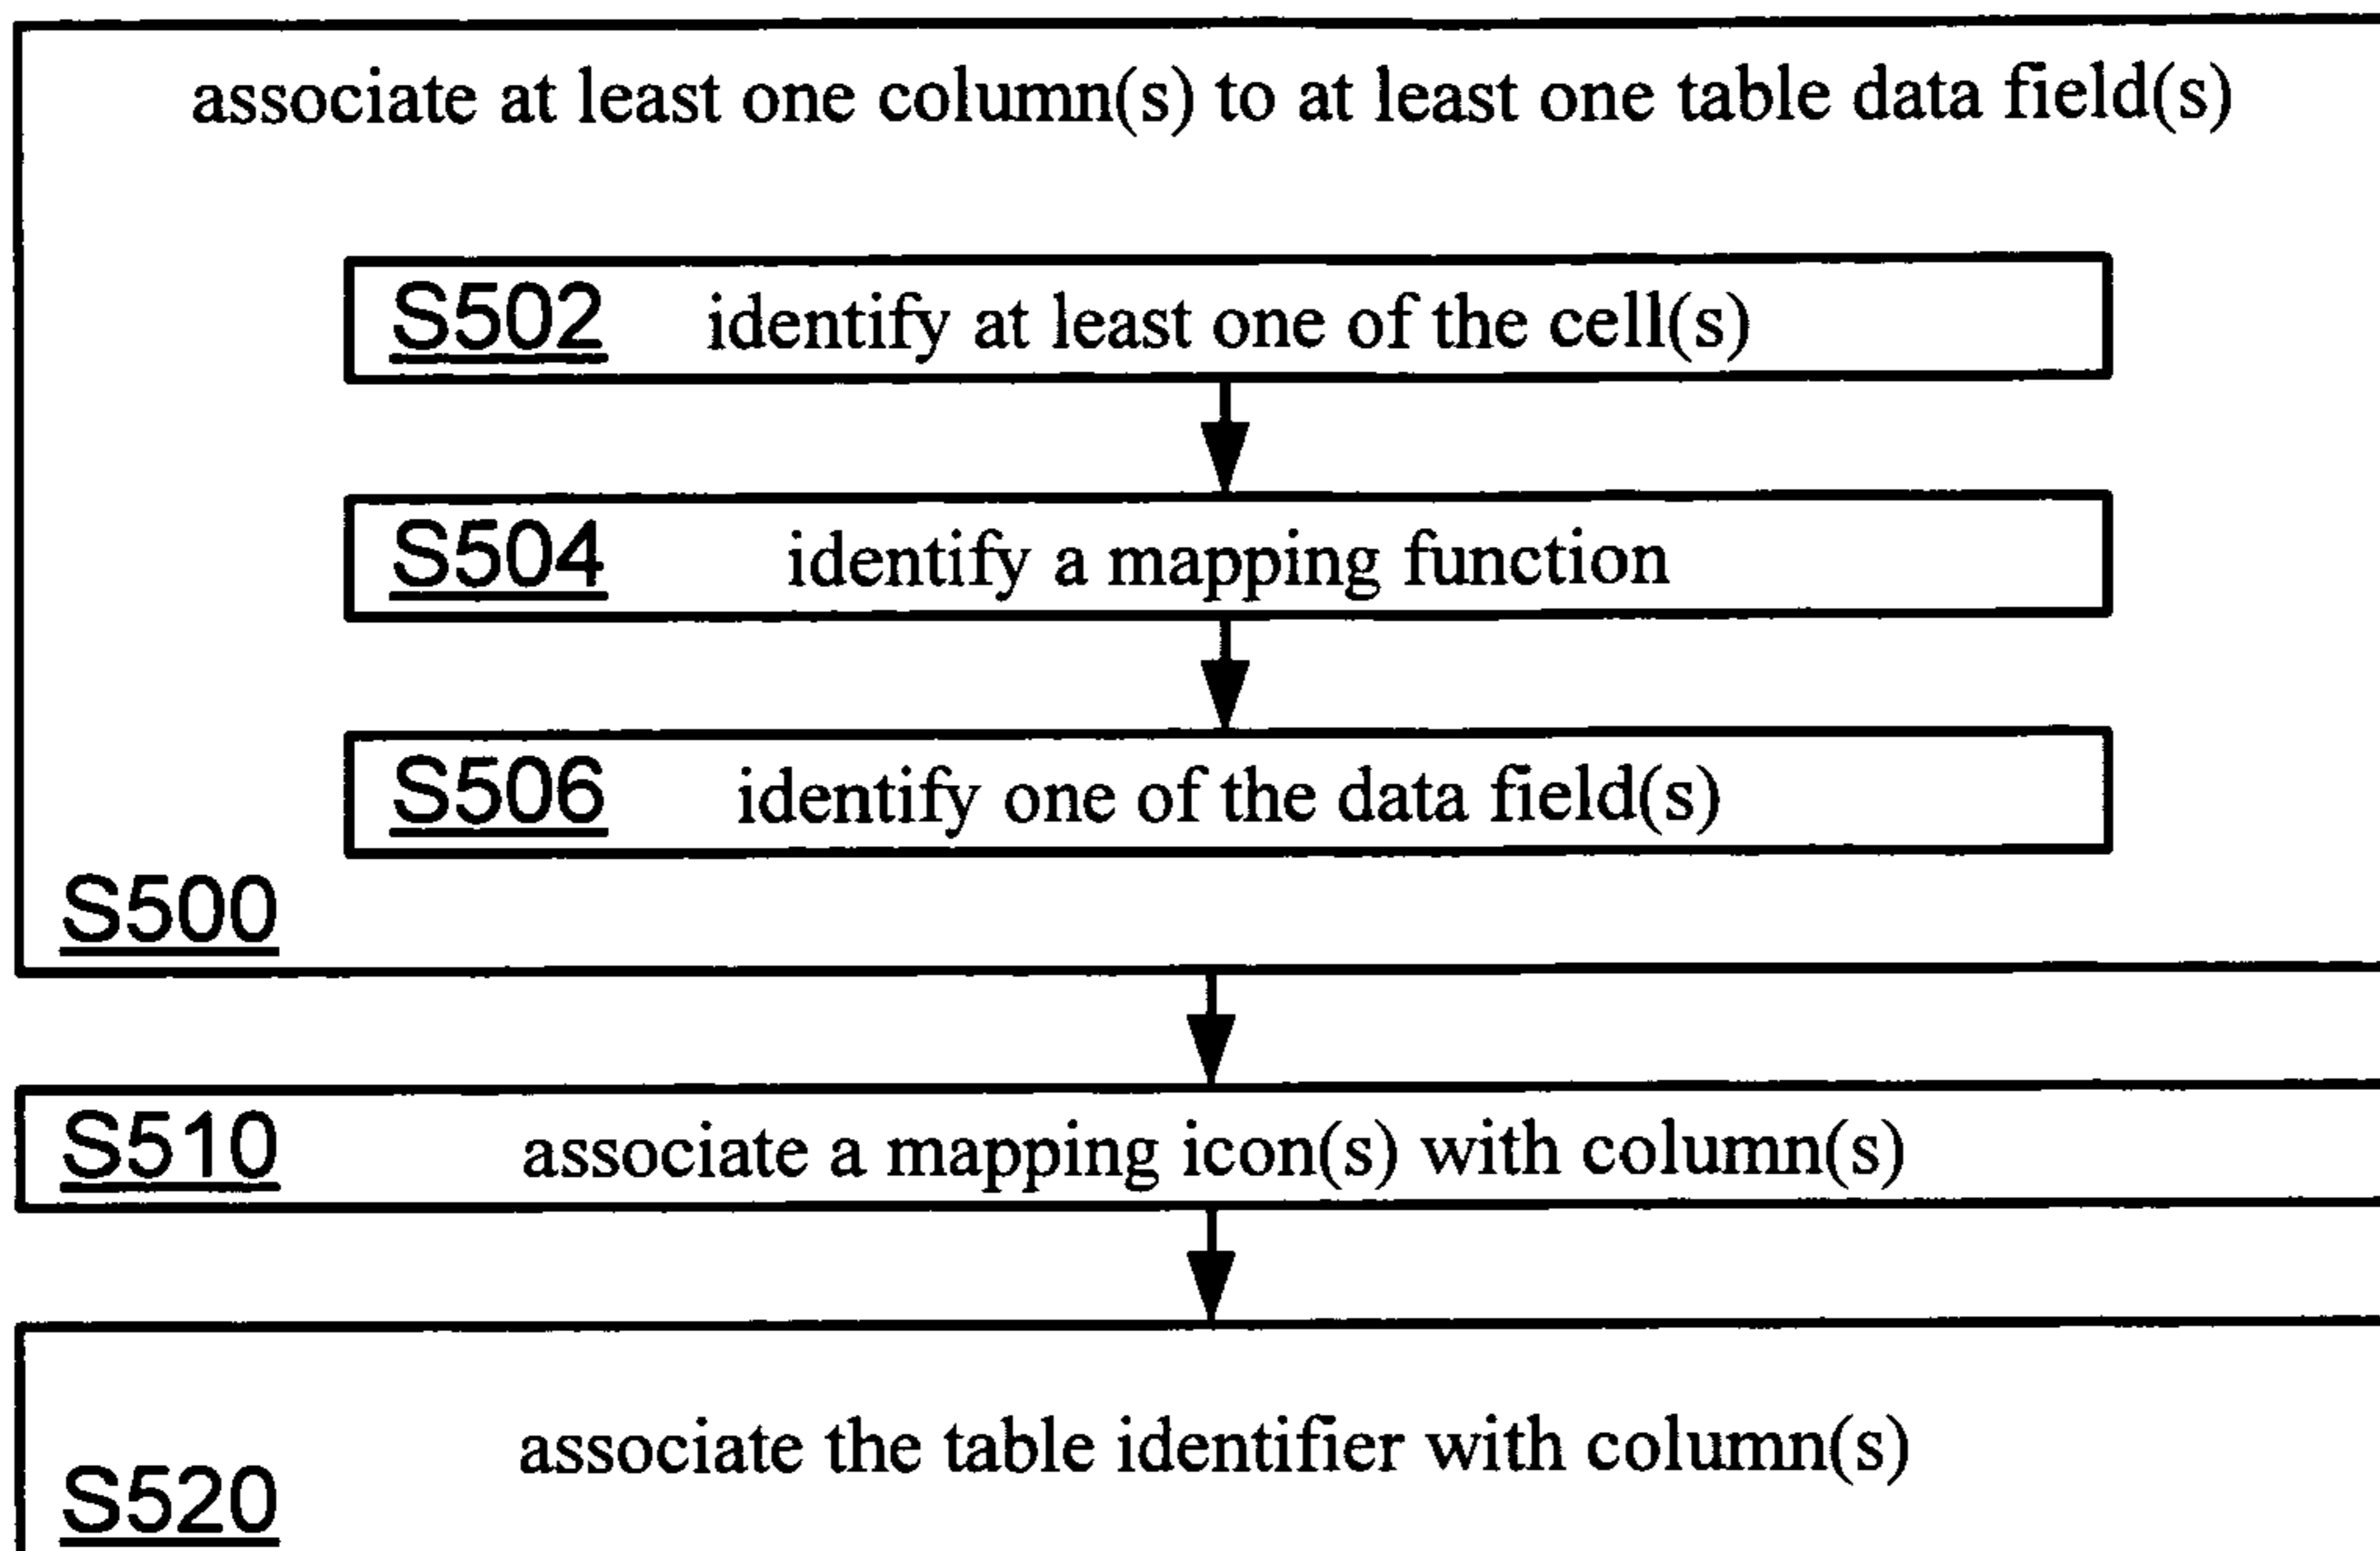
associate at least one column(s) to at least one table data field(s)

S502 identify at least one of the cell(s)

S504 identify a mapping function

S506 identify one of the data field(s)

S500

S510 associate a mapping icon(s) with column(s)

associate the table identifier with column(s)

S520